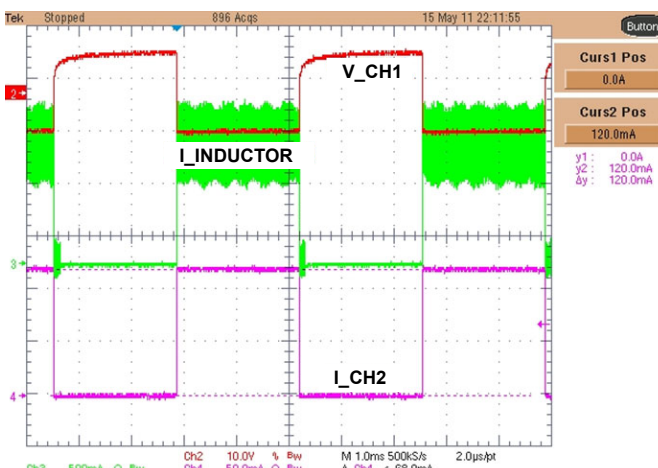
Tek Stopped 896 Acqs 15 May 11 22:11:55

Button

Curs1 Pos
0.0A

Curs2 Pos
120.0mA

y1 : 0.0A
y2 : 120.0mA
Δy : 120.0mA

2

V_CH1

I_INDUCTOR

3

I_CH2

4

Ch2 10.0V % Bw M 1.0ms 500kS/s 2.0μs/pt

Ch3 500mA Ω Bw Ch4 50.0mA Ω Bw A Ch4 ∠ 68.0mA